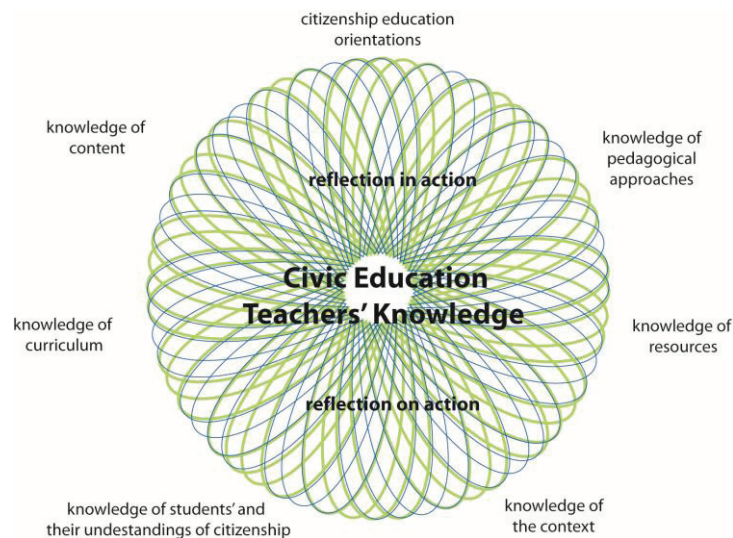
citizenship education orientations

knowledge of content

knowledge of pedagogical approaches

reflection in action

Civic Education Teachers' Knowledge

knowledge of curriculum

knowledge of resources

reflection on action

knowledge of students' and their undestandings of citizenship

knowledge of the context